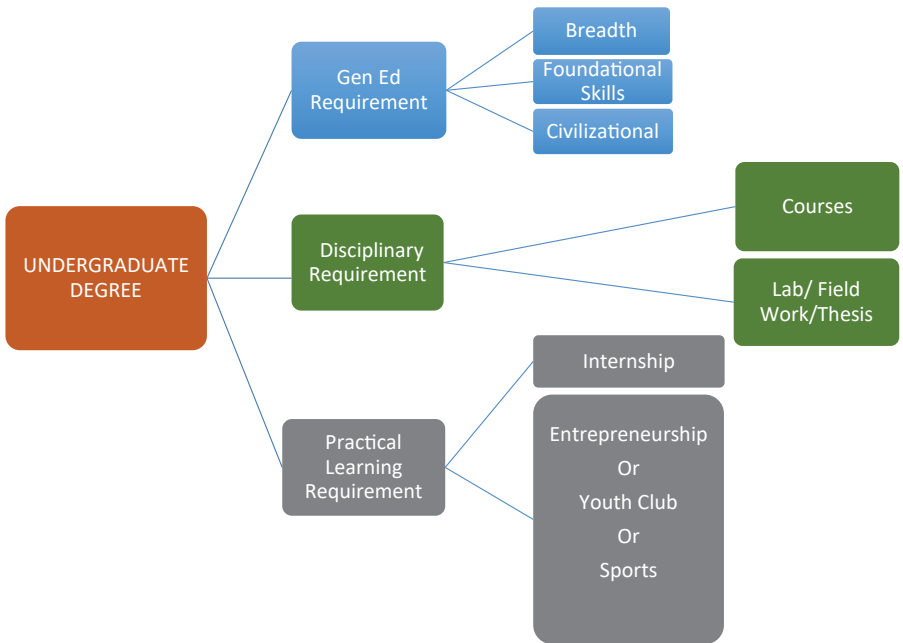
UNDERGRADUATE DEGREE

Gen Ed Requirement

Breadth

Foundational Skills

Civilizational

Disciplinary Requirement

Courses

Lab/ Field Work/Thesis

Practical Learning Requirement

Internship

Entrepreneurship
Or
Youth Club
Or
Sports